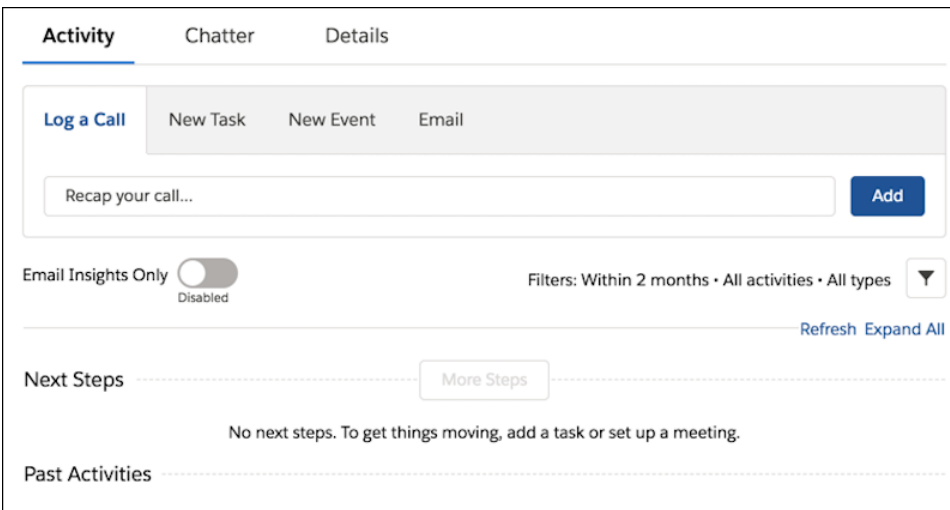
Activity Chatter Details

Log a Call New Task New Event Email

Recap your call...

Add

Email Insights Only

Disabled

Filters: Within 2 months • All activities • All types

Refresh Expand All

Next Steps

More Steps

No next steps. To get things moving, add a task or set up a meeting.

Past Activities